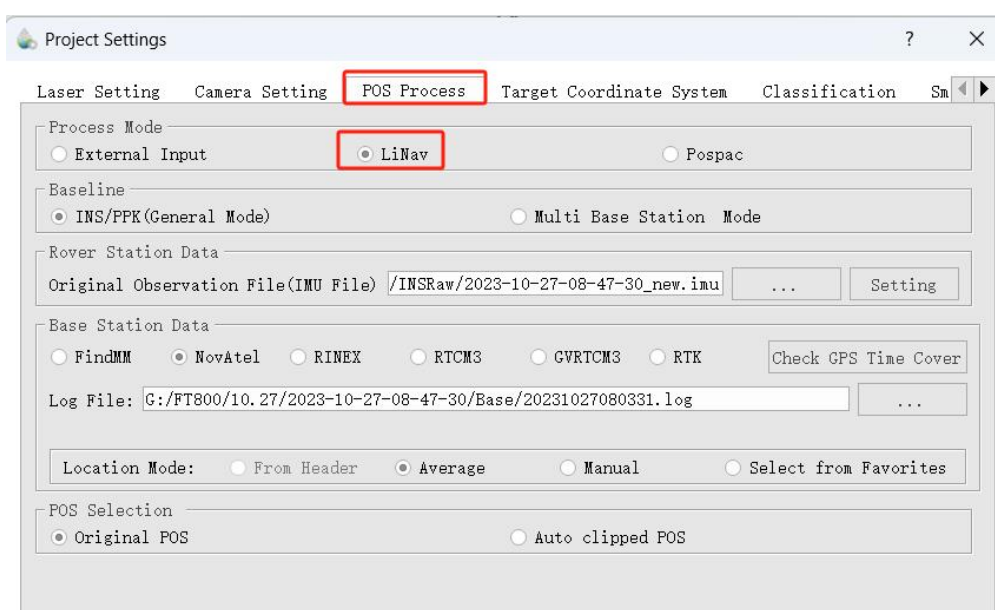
Project Settings ? ×

Laser Setting Camera Setting POS Process Target Coordinate System Classification Sm

Process Mode
External Input LiNav Pospac

Baseline
INS/PPK(General Mode) Multi Base Station Mode

Rover Station Data
Original Observation File(IMU File) /INSRaw/2023-10-27-08-47-30_new.imu ... Setting

Base Station Data
FindMM NovAtel RINEX RTCM3 GVRTCM3 RTK Check GPS Time Cover
Log File: G:/FT800/10.27/2023-10-27-08-47-30/Base/20231027080331.log ...

Location Mode: From Header Average Manual Select from Favorites

POS Selection
Original POS Auto clipped POS